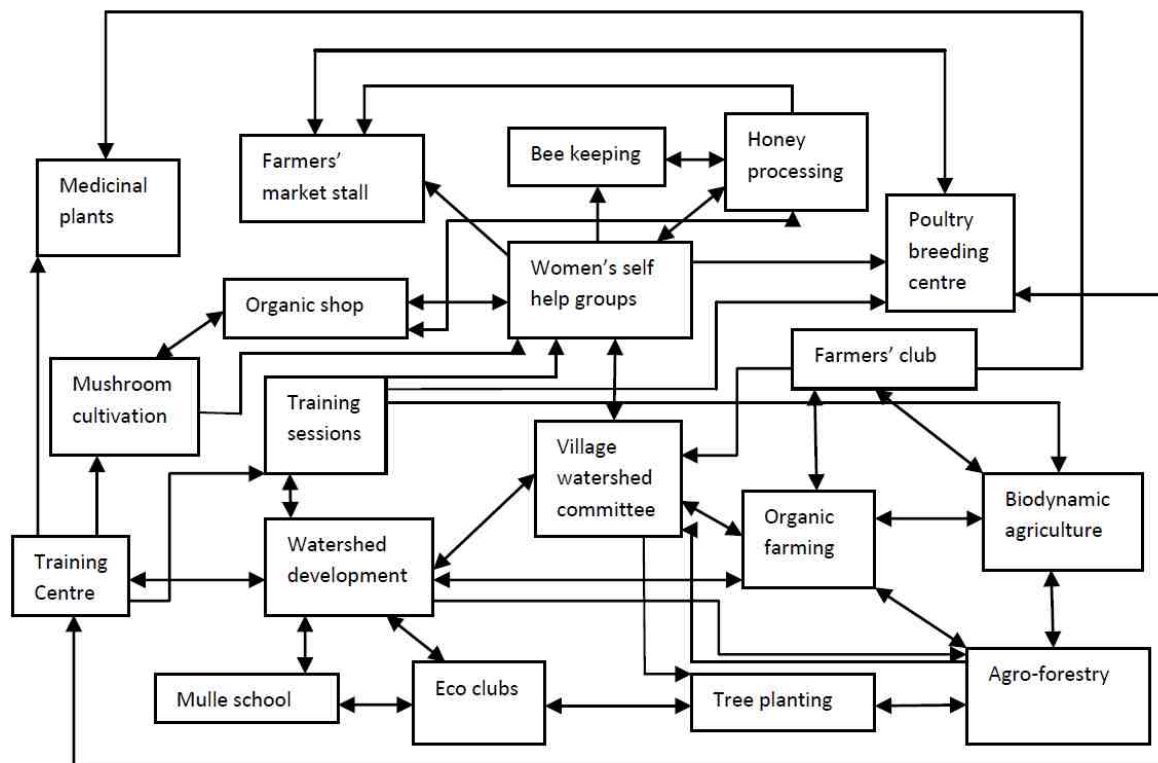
Medicinal plants

Farmers' market stall

Bee keeping

Honey processing

Poultry breeding centre

Organic shop

Women's self help groups

Mushroom cultivation

Farmers' club

Training sessions

Village watershed committee

Biodynamic agriculture

Organic farming

Training Centre

Watershed development

Agro-forestry

Mulle school

Eco clubs

Tree planting